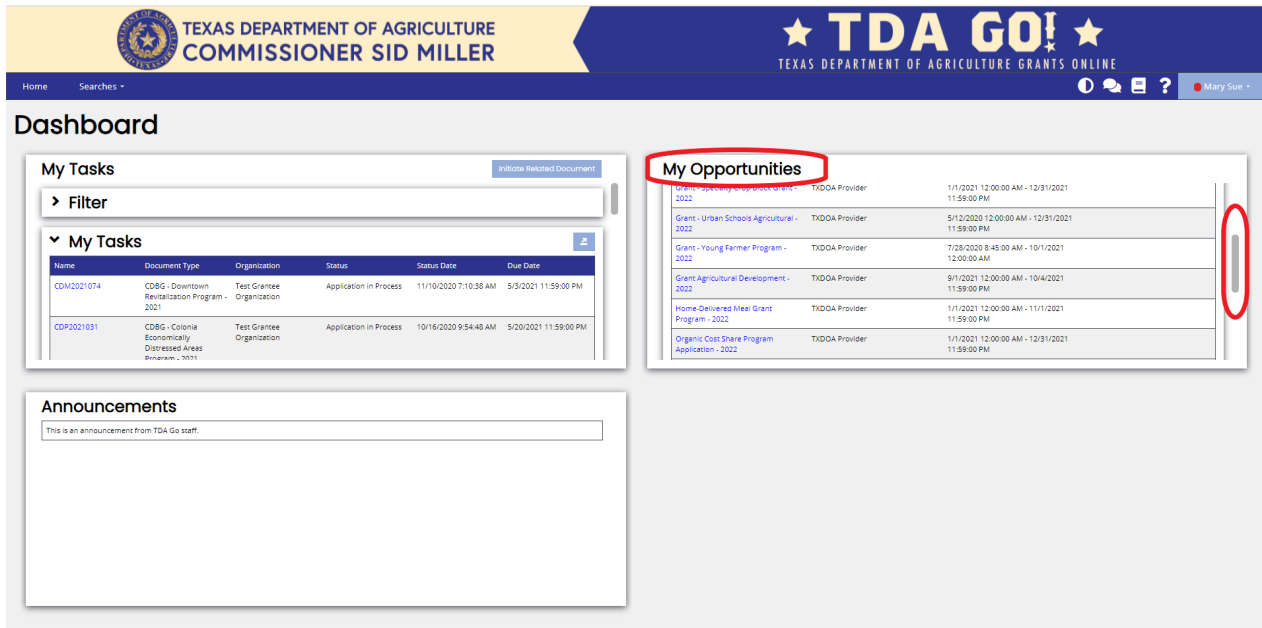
DEPARTMENT OF AGRICULTURE TEXAS

TEXAS DEPARTMENT OF AGRICULTURE
COMMISSIONER SID MILLER

TDA GO!
TEXAS DEPARTMENT OF AGRICULTURE GRANTS ONLINE

Home Searches

Mary Sue

Dashboard

My Tasks

Initiate Related Document

Filter

My Tasks

| Name | Document Type | Organization | Status | Status Date | Due Date |
|---|---|---|---|---|---|
| CDM2021074 | CDBG - Downtown Revitalization Program - 2021 | Test Grantee Organization | Application In Process | 11/10/2020 7:10:38 AM | 5/3/2021 11:59:00 PM |
| CDP2021031 | CDBG - Colonia Economically Distressed Areas Program - 2021 | Test Grantee Organization | Application In Process | 10/16/2020 9:54:48 AM | 5/20/2021 11:59:00 PM |

My Opportunities

| | | |
|---|---|---|
| Grant - Specialty Crop Block Grant - 2022 | TXDOA Provider | 1/1/2021 12:00:00 AM - 12/31/2021 11:59:00 PM |
| Grant - Urban Schools Agricultural - 2022 | TXDOA Provider | 5/12/2020 12:00:00 AM - 12/31/2021 11:59:00 PM |
| Grant - Young Farmer Program - 2022 | TXDOA Provider | 7/28/2020 8:45:00 AM - 10/1/2021 12:00:00 AM |
| Grant Agricultural Development - 2022 | TXDOA Provider | 9/1/2021 12:00:00 AM - 10/4/2021 11:59:00 PM |
| Home-Delivered Meal Grant Program - 2022 | TXDOA Provider | 1/1/2021 12:00:00 AM - 11/1/2021 11:59:00 PM |
| Organic Cost Share Program Application - 2022 | TXDOA Provider | 1/1/2021 12:00:00 AM - 12/31/2021 11:59:00 PM |

Announcements

This is an announcement from TDA Go staff.